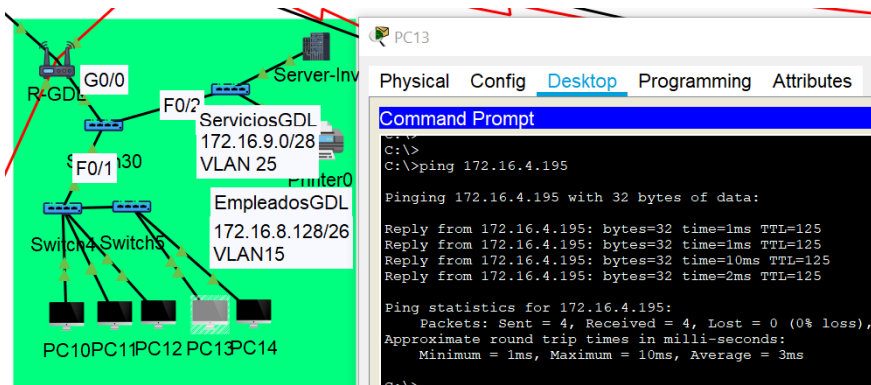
R-GDL
G0/0
F0/2
Server-Inv
ServiciosGDL
172.16.9.0/28
VLAN 25
S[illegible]30
F0/1
Printer0
EmpleadosGDL
172.16.8.128/26
VLAN15
Switch4
Switch5
PC10
PC11
PC12
PC13
PC14

PC13

Physical
Config
Desktop
Programming
Attributes

Command Prompt

C:\>
C:\>
C:\>ping 172.16.4.195

Pinging 172.16.4.195 with 32 bytes of data:

Reply from 172.16.4.195: bytes=32 time=1ms TTL=125
Reply from 172.16.4.195: bytes=32 time=1ms TTL=125
Reply from 172.16.4.195: bytes=32 time=10ms TTL=125
Reply from 172.16.4.195: bytes=32 time=2ms TTL=125

Ping statistics for 172.16.4.195:
Packets: Sent = 4, Received = 4, Lost = 0 (0% loss),
Approximate round trip times in milli-seconds:
Minimum = 1ms, Maximum = 10ms, Average = 3ms

C:\>